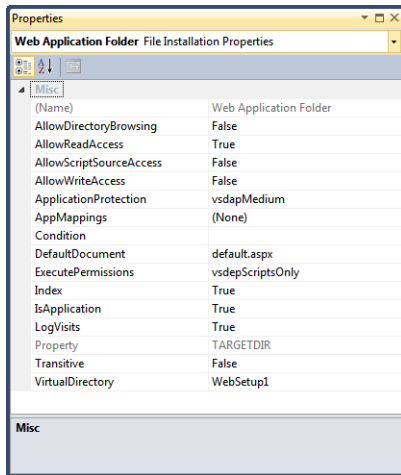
Properties

**Web Application Folder** File Installation Properties

Misc

| | |
|---|---|
| (Name) | Web Application Folder |
| AllowDirectoryBrowsing | False |
| AllowReadAccess | True |
| AllowScriptSourceAccess | False |
| AllowWriteAccess | False |
| ApplicationProtection | vsdapMedium |
| AppMappings | (None) |
| Condition | |
| DefaultDocument | default.aspx |
| ExecutePermissions | vsdepScriptsOnly |
| Index | True |
| IsApplication | True |
| LogVisits | True |
| Property | TARGETDIR |
| Transitive | False |
| VirtualDirectory | WebSetup1 |

**Misc**